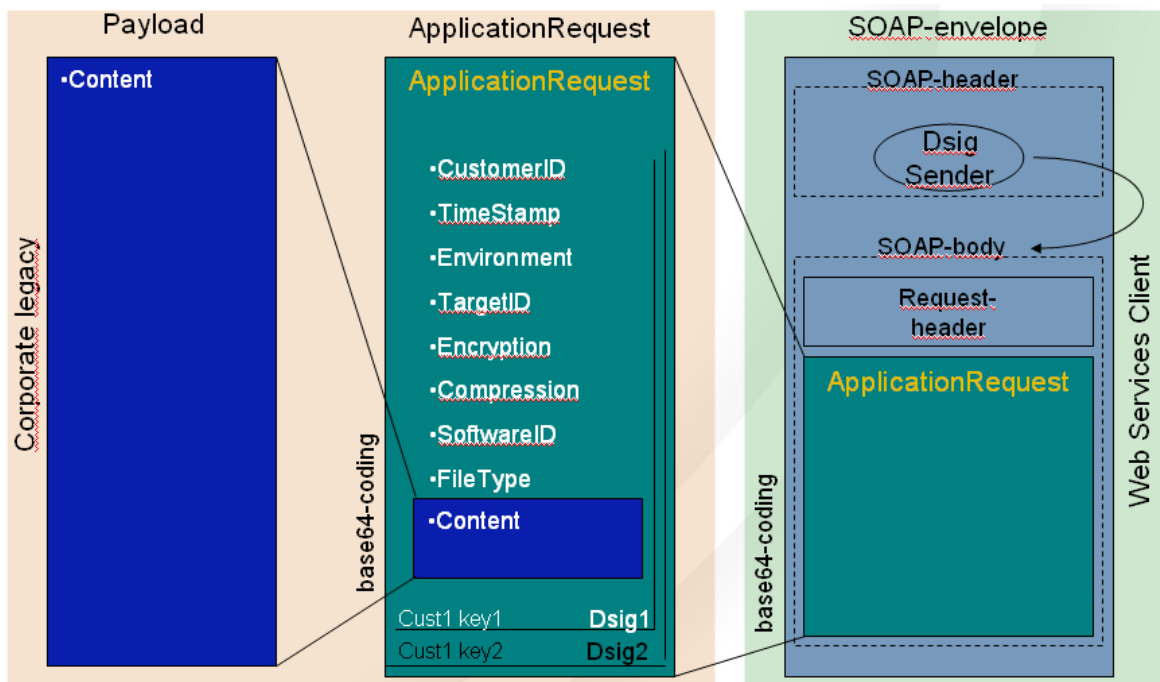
Payload

•Content

Corporate legacy

ApplicationRequest

ApplicationRequest

•CustomerID

•TimeStamp

•Environment

•TargetID

•Encryption

•Compression

•SoftwareID

•FileType

•Content

base64-coding

Cust1 key1 Dsig1

Cust1 key2 Dsig2

SOAP-envelope

SOAP-header

Dsig Sender

SOAP-body

Request-header

ApplicationRequest

base64-coding

Web Services Client